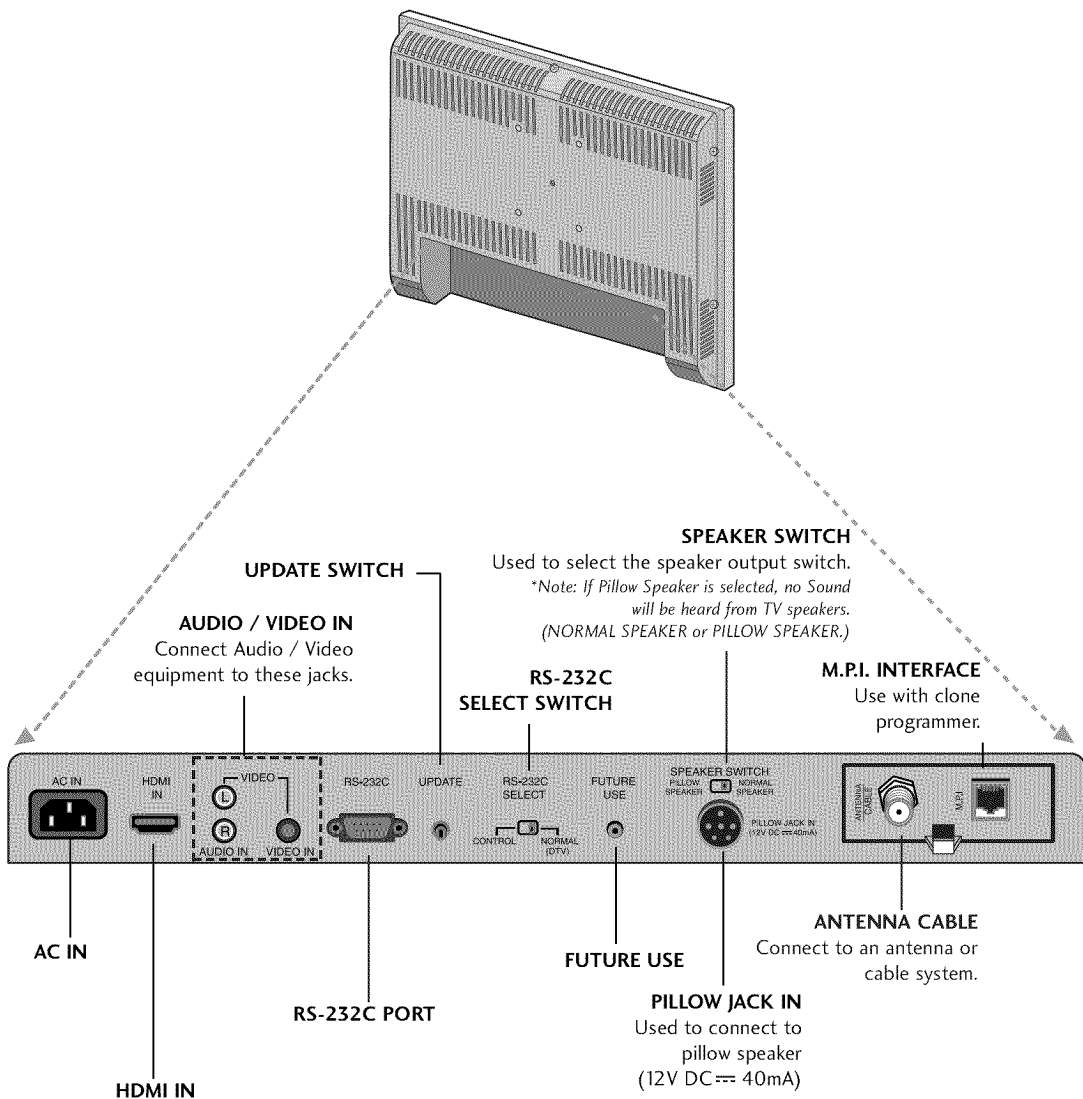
SPEAKER SWITCH
Used to select the speaker output switch.
*Note: If Pillow Speaker is selected, no Sound will be heard from TV speakers. (NORMAL SPEAKER or PILLOW SPEAKER.)

UPDATE SWITCH

AUDIO / VIDEO IN
Connect Audio / Video equipment to these jacks.

RS-232C SELECT SWITCH

M.P.I. INTERFACE
Use with clone programmer.

AC IN
HDMI IN
VIDEO
L
R
AUDIO IN
VIDEO IN
RS-232C
UPDATE
RS-232C SELECT
CONTROL
NORMAL (DTV)
FUTURE USE
SPEAKER SWITCH
PILLOW SPEAKER
NORMAL SPEAKER
PILLOW JACK IN (12V DC ⎓ 40mA)
ANTENNA CABLE
M.P.I.

AC IN

HDMI IN

RS-232C PORT

FUTURE USE

PILLOW JACK IN
Used to connect to pillow speaker (12V DC ⎓ 40mA)

ANTENNA CABLE
Connect to an antenna or cable system.